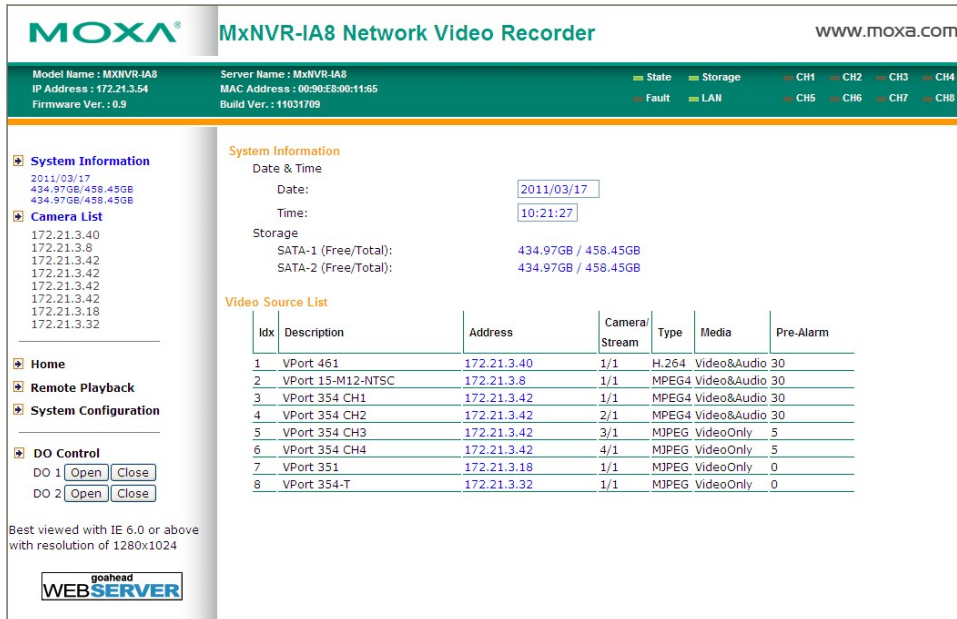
MOXA®

MxNVR-IA8 Network Video Recorder

www.moxa.com

Model Name : MXNVR-IA8
IP Address : 172.21.3.54
Firmware Ver. : 0.9

Server Name : MxNVR-IA8
MAC Address : 00:90:E8:00:11:65
Build Ver. : 11031709

State Storage
Fault LAN

CH1 CH2 CH3 CH4
CH5 CH6 CH7 CH8

System Information
2011/03/17
434.97GB/458.45GB
434.97GB/458.45GB

Camera List
172.21.3.40
172.21.3.8
172.21.3.42
172.21.3.42
172.21.3.42
172.21.3.42
172.21.3.18
172.21.3.32

Home
Remote Playback
System Configuration

DO Control
DO 1 Open Close
DO 2 Open Close

Best viewed with IE 6.0 or above with resolution of 1280x1024

goahead WEBSERVER

System Information
Date & Time
Date: 2011/03/17
Time: 10:21:27
Storage
SATA-1 (Free/Total): 434.97GB / 458.45GB
SATA-2 (Free/Total): 434.97GB / 458.45GB

Video Source List

| Idx | Description | Address | Camera/ Stream | Type | Media | Pre-Alarm |
|---|---|---|---|---|---|---|
| 1 | VPort 461 | 172.21.3.40 | 1/1 | H.264 | Video&Audio | 30 |
| 2 | VPort 15-M12-NTSC | 172.21.3.8 | 1/1 | MPEG4 | Video&Audio | 30 |
| 3 | VPort 354 CH1 | 172.21.3.42 | 1/1 | MPEG4 | Video&Audio | 30 |
| 4 | VPort 354 CH2 | 172.21.3.42 | 2/1 | MPEG4 | Video&Audio | 30 |
| 5 | VPort 354 CH3 | 172.21.3.42 | 3/1 | MJPEG | VideoOnly | 5 |
| 6 | VPort 354 CH4 | 172.21.3.42 | 4/1 | MJPEG | VideoOnly | 5 |
| 7 | VPort 351 | 172.21.3.18 | 1/1 | MJPEG | VideoOnly | 0 |
| 8 | VPort 354-T | 172.21.3.32 | 1/1 | MJPEG | VideoOnly | 0 |